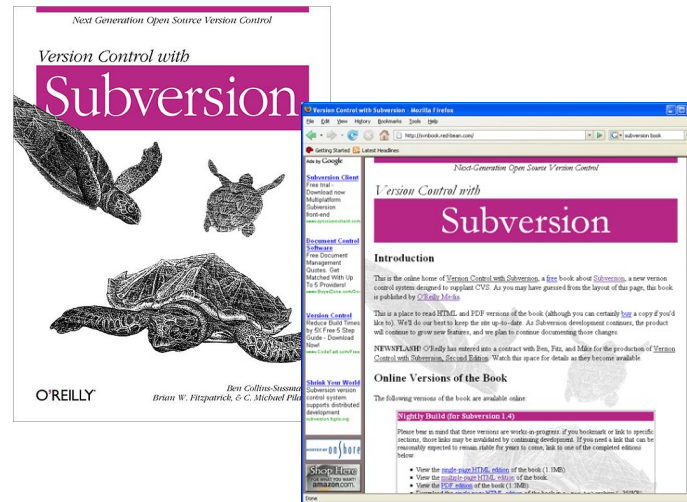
Next Generation Open Source Version Control

Version Control with

Subversion

O'REILLY

Ben Collins-Sussman
Brian W. Fitzpatrick, & C. Michael Pil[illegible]

Version Control with Subversion - Mozilla Firefox

File Edit View History Bookmarks Tools Help

http://svnbook.red-bean.com/

subversion book

Getting Started Latest Headlines

Ads by Google

Subversion Client
Free trial - Download now Multiplatform Subversion front-end

Document Control Software
Free Document Management Quotes. Get Matched With Up To 5 Providers!

Version Control
Reduce Build Times by 5X Free 5 Step Guide - Download Now!

Shrink Your World
Subversion version control system supports distributed development

Shop Here
amazon.com

Next-Generation Open Source Version Control

Version Control with

Subversion

Introduction

This is the online home of Version Control with Subversion, a free book about Subversion, a new version control system designed to supplant CVS. As you may have guessed from the layout of this page, this book is published by O'Reilly Media.

This is a place to read HTML and PDF versions of the book (although you can certainly buy a copy if you'd like to). We'll do our best to keep the site up-to-date. As Subversion development continues, the product will continue to grow new features, and we plan to continue documenting those changes.

NEWSFLASH! O'Reilly has entered into a contract with Ben, Fitz, and Mike for the production of Version Control with Subversion, Second Edition. Watch this space for details as they become available.

Online Versions of the Book

The following versions of the book are available online:

Nightly Build (for Subversion 1.4)

Please bear in mind that these versions are works-in-progress. If you bookmark or link to specific sections, those links may be invalidated by continuing development. If you need a link that can be reasonably expected to remain stable for years to come, link to one of the completed editions below.

View the single-page HTML edition of the book (1.3MB)
View the multiple-page HTML edition of the book
View the PDF edition of the book (1.3MB)
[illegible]

Done